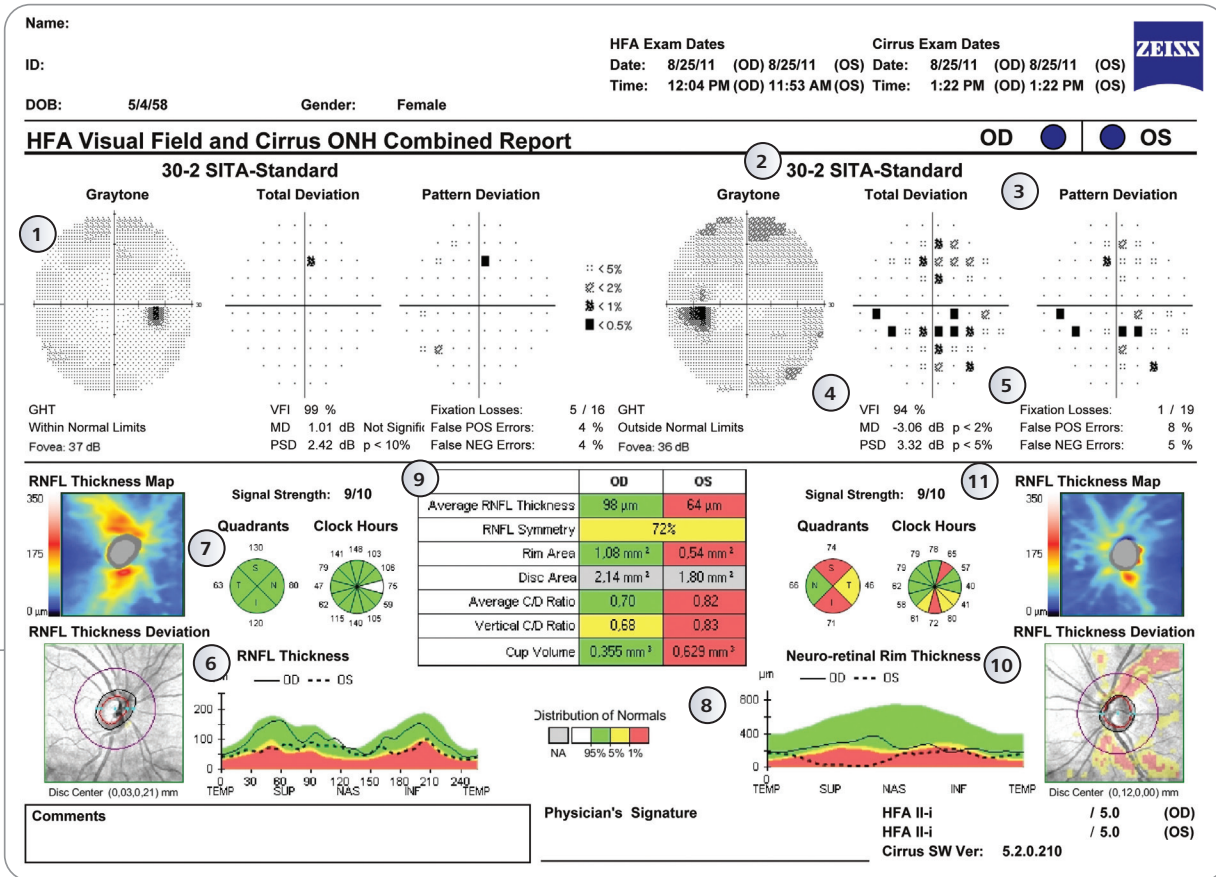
Name:

ID:

DOB: 5/4/58 Gender: Female

HFA Exam Dates
Date: 8/25/11 (OD) 8/25/11 (OS)
Time: 12:04 PM (OD) 11:53 AM (OS)

Cirrus Exam Dates
Date: 8/25/11 (OD) 8/25/11 (OS)
Time: 1:22 PM (OD) 1:22 PM (OS)

ZEISS

HFA Visual Field and Cirrus ONH Combined Report

OD OS

30-2 SITA-Standard

Graytone Total Deviation Pattern Deviation

1

30

:: < 5%
< 2%
< 1%
< 0.5%

GHT
Within Normal Limits
Fovea: 37 dB

VFI 99 %
MD 1.01 dB Not Signific
PSD 2.42 dB p < 10%

Fixation Losses: 5 / 16
False POS Errors: 4 %
False NEG Errors: 4 %

2 30-2 SITA-Standard

Graytone Total Deviation 3 Pattern Deviation

4 5

GHT
Outside Normal Limits
Fovea: 36 dB

VFI 94 %
MD -3.06 dB p < 2%
PSD 3.32 dB p < 5%

Fixation Losses: 1 / 19
False POS Errors: 8 %
False NEG Errors: 5 %

RNFL Thickness Map

350

175

0 µm

Signal Strength: 9/10

Quadrants Clock Hours

7

130
S
63 T N 80
I
120

141 148 103
79 106
47 75
62 59
115 140 105

9

| | OD | OS |
|---|---|---|
| Average RNFL Thickness | 98 µm | 64 µm |
| RNFL Symmetry | 72% | |
| Rim Area | 1.08 mm² | 0.54 mm² |
| Disc Area | 2.14 mm² | 1.80 mm² |
| Average C/D Ratio | 0.70 | 0.82 |
| Vertical C/D Ratio | 0.68 | 0.83 |
| Cup Volume | 0.355 mm³ | 0.629 mm³ |

Signal Strength: 9/10

11 RNFL Thickness Map

350

175

0 µm

Quadrants Clock Hours

74
S
66 N T 46
I
71

79 78 65
79 57
62 40
58 41
61 72 80

RNFL Thickness Deviation

Disc Center (0.03,0.21) mm

6 RNFL Thickness

µm
— OD - - - OS

200
100
0

0 30 60 90 120 150 180 210 240
TEMP SUP NAS INF TEMP

Distribution of Normals

NA 95% 5% 1%

8

Neuro-retinal Rim Thickness 10

µm
— OD - - - OS

800
400
0

TEMP SUP NAS INF TEMP

RNFL Thickness Deviation

Disc Center (0.12,0.00) mm

Comments

Physician's Signature

HFA II-i / 5.0 (OD)
HFA II-i / 5.0 (OS)
Cirrus SW Ver: 5.2.0.210